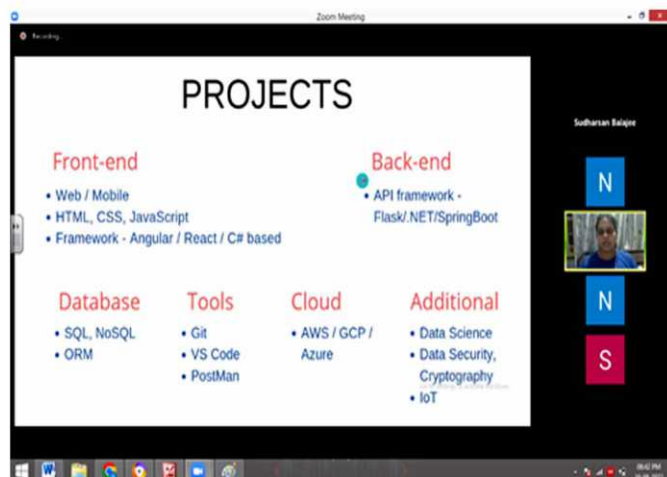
Zoom Meeting

Recording...

PROJECTS

Front-end
• Web / Mobile
• HTML, CSS, JavaScript
• Framework - Angular / React / C# based

Back-end
• API framework - Flask/.NET/SpringBoot

Database
• SQL, NoSQL
• ORM

Tools
• Git
• VS Code
• PostMan

Cloud
• AWS / GCP / Azure

Additional
• Data Science
• Data Security, Cryptography
• IoT

Sudharsan Balajee

N

N

S

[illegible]